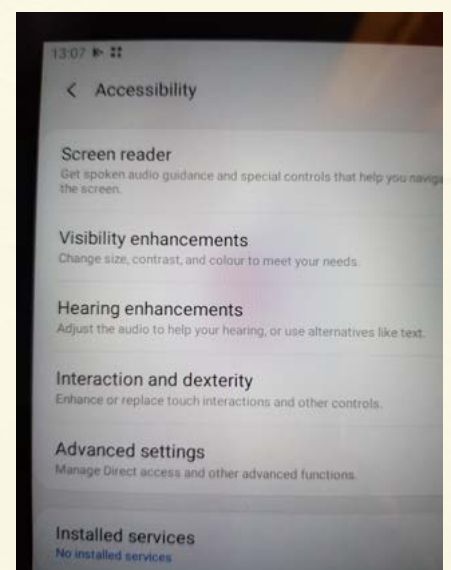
13:07

< Accessibility

Screen reader
Get spoken audio guidance and special controls that help you naviga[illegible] the screen.

Visibility enhancements
Change size, contrast, and colour to meet your needs.

Hearing enhancements
Adjust the audio to help your hearing, or use alternatives like text.

Interaction and dexterity
Enhance or replace touch interactions and other controls.

Advanced settings
Manage Direct access and other advanced functions.

Installed services
No installed services